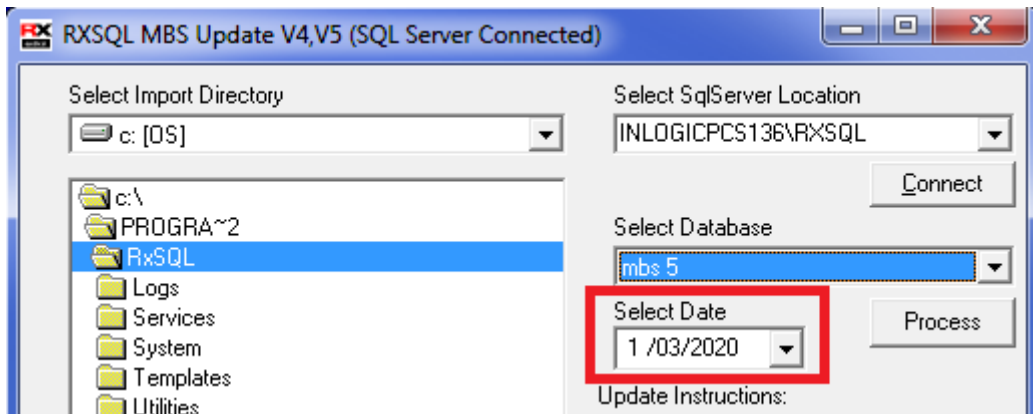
RXSQL MBS Update V4,V5 (SQL Server Connected)

Select Import Directory

c: [OS]

c:\
PROGRA~2
RxSQL
Logs
Services
System
Templates
Utilities

Select SqlServer Location

INLOGICPCS136\RXSQL

Connect

Select Database

mbs 5

Select Date

1 /03/2020

Process

Update Instructions: